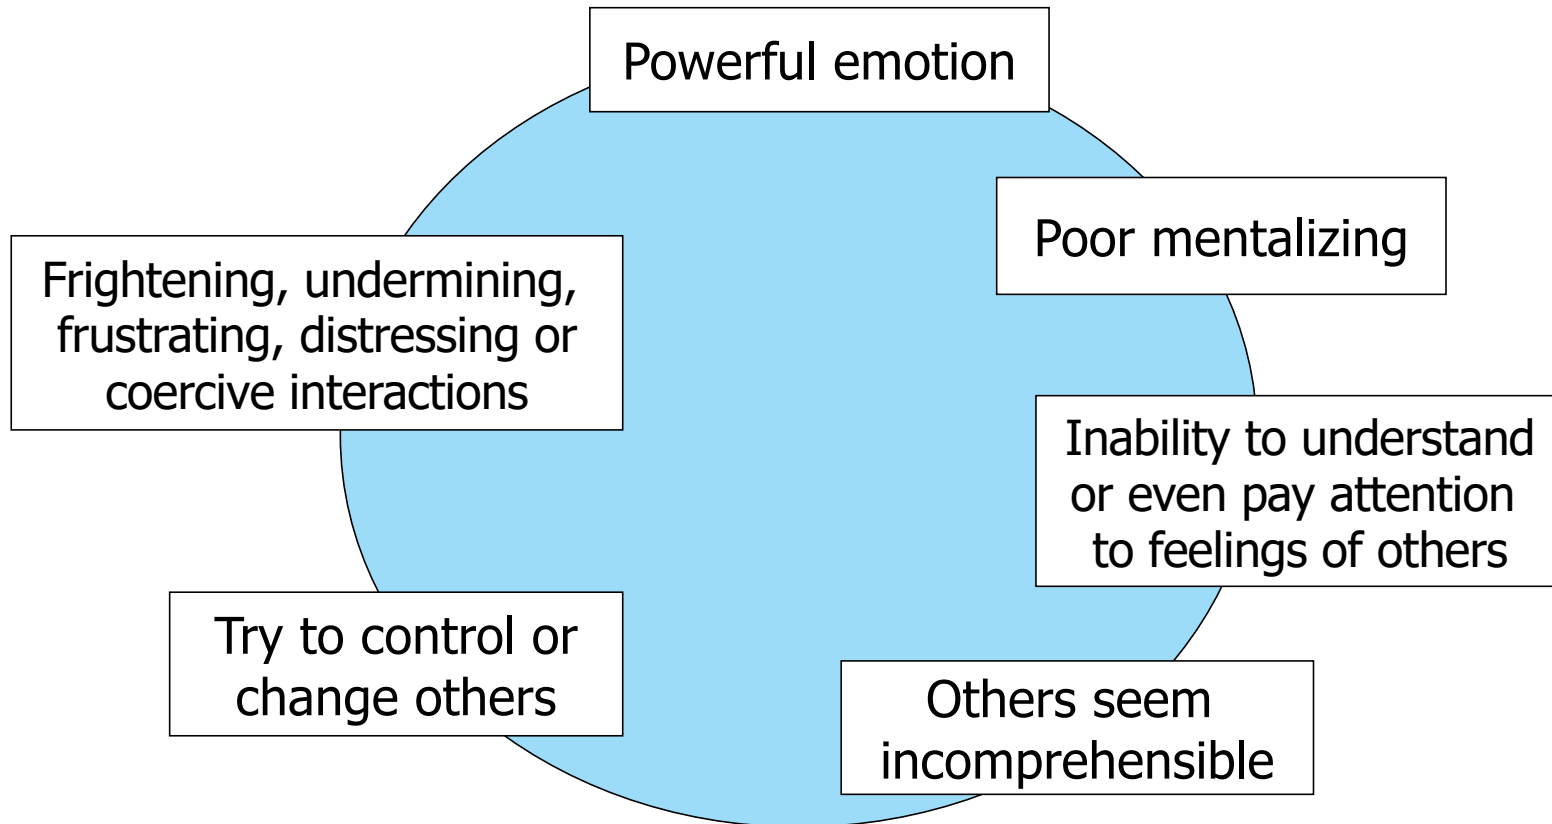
Powerful emotion

Poor mentalizing

Inability to understand or even pay attention to feelings of others

Others seem incomprehensible

Try to control or change others

Frightening, undermining, frustrating, distressing or coercive interactions